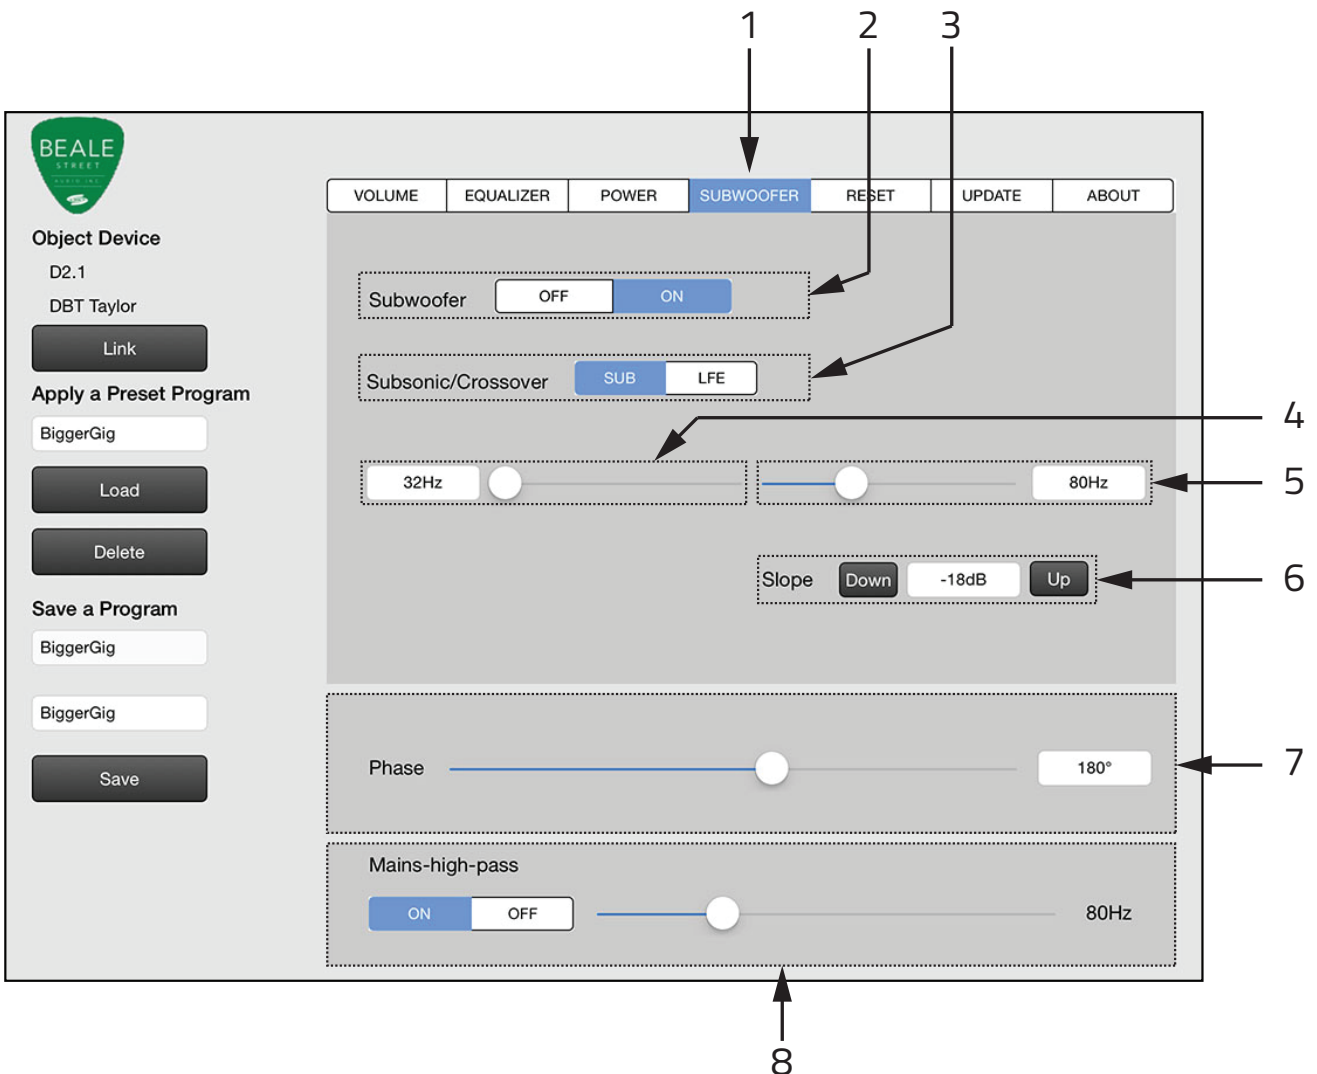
1 2 3

BEALE STREET

Object Device

D2.1

DBT Taylor

Link

Apply a Preset Program

BiggerGig

Load

Delete

Save a Program

BiggerGig

BiggerGig

Save

| VOLUME | EQUALIZER | POWER | SUBWOOFER | RESET | UPDATE | ABOUT |
|---|---|---|---|---|---|---|

Subwoofer OFF ON

Subsonic/Crossover SUB LFE

4

32Hz

80Hz

5

Slope Down -18dB Up

6

Phase 180°

7

Mains-high-pass

ON OFF

80Hz

8